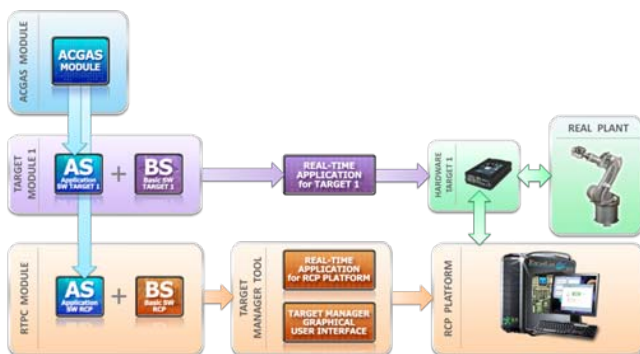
ACGAS MODULE

ACGAS MODULE

TARGET MODULE 1

AS Application SW TARGET 1

+

BS Basic SW TARGET 1

REAL-TIME APPLICATION for TARGET 1

HARDWARE TARGET 1

REAL PLANT

RTPC MODULE

AS Application SW RCP

+

BS Basic SW RCP

TARGET MANAGER TOOL

REAL-TIME APPLICATION for RCP PLATFORM

TARGET MANAGER GRAPHICAL USER INTERFACE

RCP PLATFORM